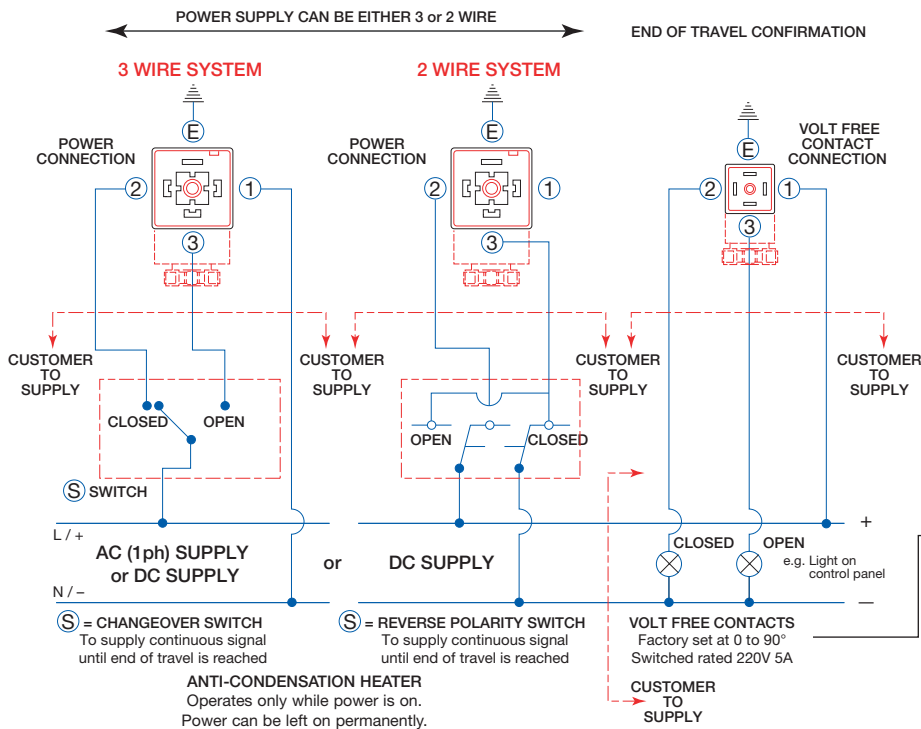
POWER SUPPLY CAN BE EITHER 3 or 2 WIRE

END OF TRAVEL CONFIRMATION

3 WIRE SYSTEM

2 WIRE SYSTEM

POWER CONNECTION

E

2

1

3

POWER CONNECTION

E

2

1

3

VOLT FREE CONTACT CONNECTION

E

2

1

3

CUSTOMER TO SUPPLY

CUSTOMER TO SUPPLY

CUSTOMER TO SUPPLY

CUSTOMER TO SUPPLY

CLOSED

OPEN

OPEN

CLOSED

S SWITCH

L / +

+

AC (1ph) SUPPLY or DC SUPPLY

or

DC SUPPLY

CLOSED

OPEN

e.g. Light on control panel

N / –

—

S = CHANGEOVER SWITCH
To supply continuous signal until end of travel is reached

S = REVERSE POLARITY SWITCH
To supply continuous signal until end of travel is reached

VOLT FREE CONTACTS
Factory set at 0 to 90°
Switched rated 220V 5A

ANTI-CONDENSATION HEATER
Operates only while power is on.
Power can be left on permanently.

CUSTOMER TO SUPPLY